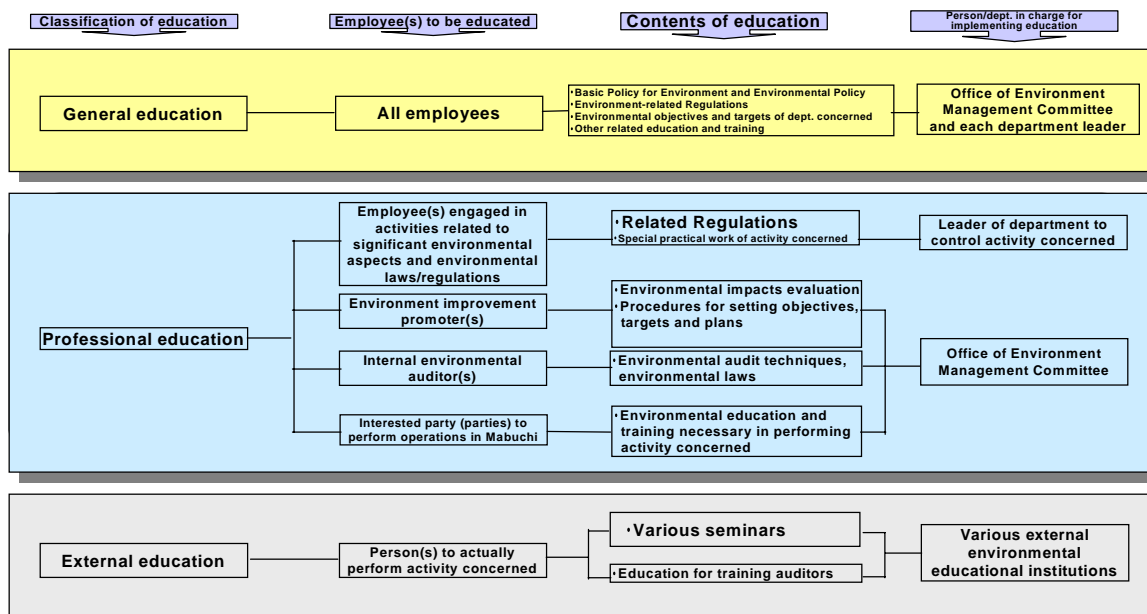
Classification of education

Employee(s) to be educated

Contents of education

Person/dept. in charge for implementing education

General education

All employees

・Basic Policy for Environment and Environmental Policy
・Environment-related Regulations
・Environmental objectives and targets of dept. concerned
・Other related education and training

Office of Environment Management Committee and each department leader

Professional education

Employee(s) engaged in activities related to significant environmental aspects and environmental laws/regulations

・Related Regulations
・Special practical work of activity concerned

Leader of department to control activity concerned

Environment improvement promoter(s)

・Environmental impacts evaluation
・Procedures for setting objectives, targets and plans

Internal environmental auditor(s)

・Environmental audit techniques, environmental laws

Office of Environment Management Committee

Interested party (parties) to perform operations in Mabuchi

・Environmental education and training necessary in performing activity concerned

External education

Person(s) to actually perform activity concerned

・Various seminars

・Education for training auditors

Various external environmental educational institutions